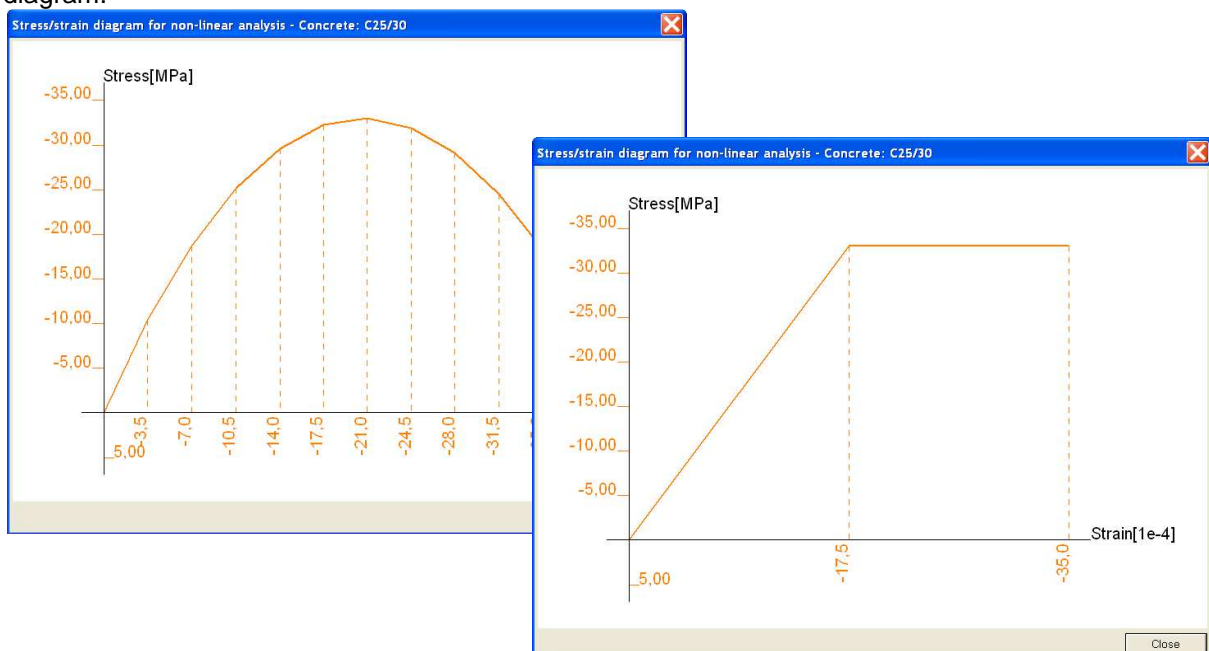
diagram:

Stress/strain diagram for non-linear analysis - Concrete: C25/30

Stress[MPa]

-35,00
-30,00
-25,00
-20,00
-15,00
-10,00
-5,00
5,00

-3,5
-7,0
-10,5
-14,0
-17,5
-21,0
-24,5
-28,0
-31,5

Stress/strain diagram for non-linear analysis - Concrete: C25/30

Stress[MPa]

-35,00
-30,00
-25,00
-20,00
-15,00
-10,00
-5,00
5,00

-17,5
-35,0

Strain[1e-4]

Close